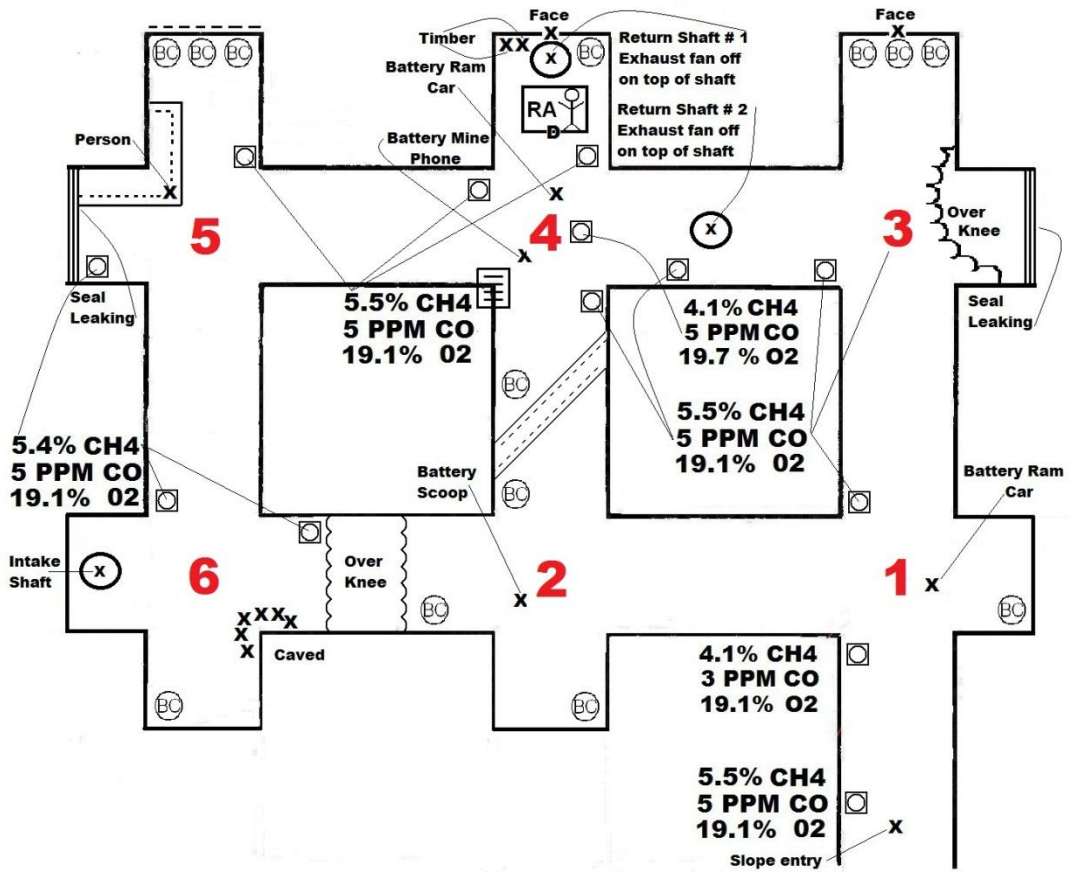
Face
X
Timber
XX
X
BC
Return Shaft # 1
Exhaust fan off
on top of shaft
Face
X
BC BC BC
BC BC BC
Battery Ram
Car
RA
D
Return Shaft # 2
Exhaust fan off
on top of shaft
Person
X
Battery Mine
Phone
X
5
4
X
X
3
Over
Knee
Seal
Leaking
5.5% CH4
5 PPM CO
19.1% 02
4.1% CH4
5 PPM CO
19.7 % O2
Seal
Leaking
BC
5.5% CH4
5 PPM CO
19.1% 02
5.4% CH4
5 PPM CO
19.1% 02
Battery
Scoop
BC
Battery Ram
Car
Intake
Shaft
X
6
Over
Knee
2
X
1
X
XXXX
X
X
Caved
BC
BC
4.1% CH4
3 PPM CO
19.1% O2
BC
BC
5.5% CH4
5 PPM CO
19.1% 02
X
Slope entry